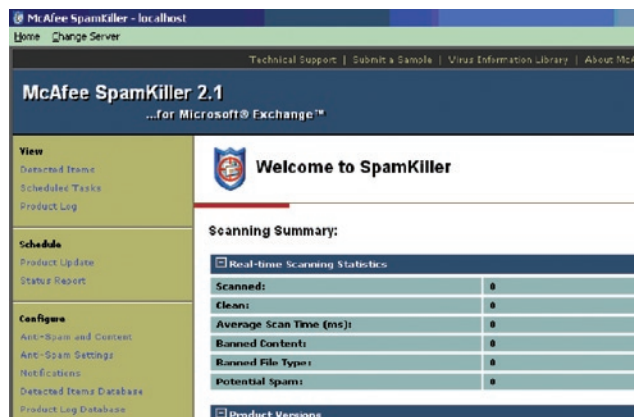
McAfee SpamKiller - localhost

Home Change Server

Technical Support | Submit a Sample | Virus Information Library | About McA

McAfee SpamKiller 2.1

...for Microsoft® Exchange™

View
Detected Items
Scheduled Tasks
Product Log

Schedule
Product Update
Status Report

Configure
Anti-Spam and Content
Anti-Spam Settings
Notifications
Detected Items Database
Product Log Database

Welcome to SpamKiller

Scanning Summary:

Real-time Scanning Statistics

| | |
|---|---|
| Scanned: | 0 |
| Clean: | 0 |
| Average Scan Time (ms): | 0 |
| Banned Content: | 0 |
| Banned File Type: | 0 |
| Potential Spam: | 0 |

Product Versions